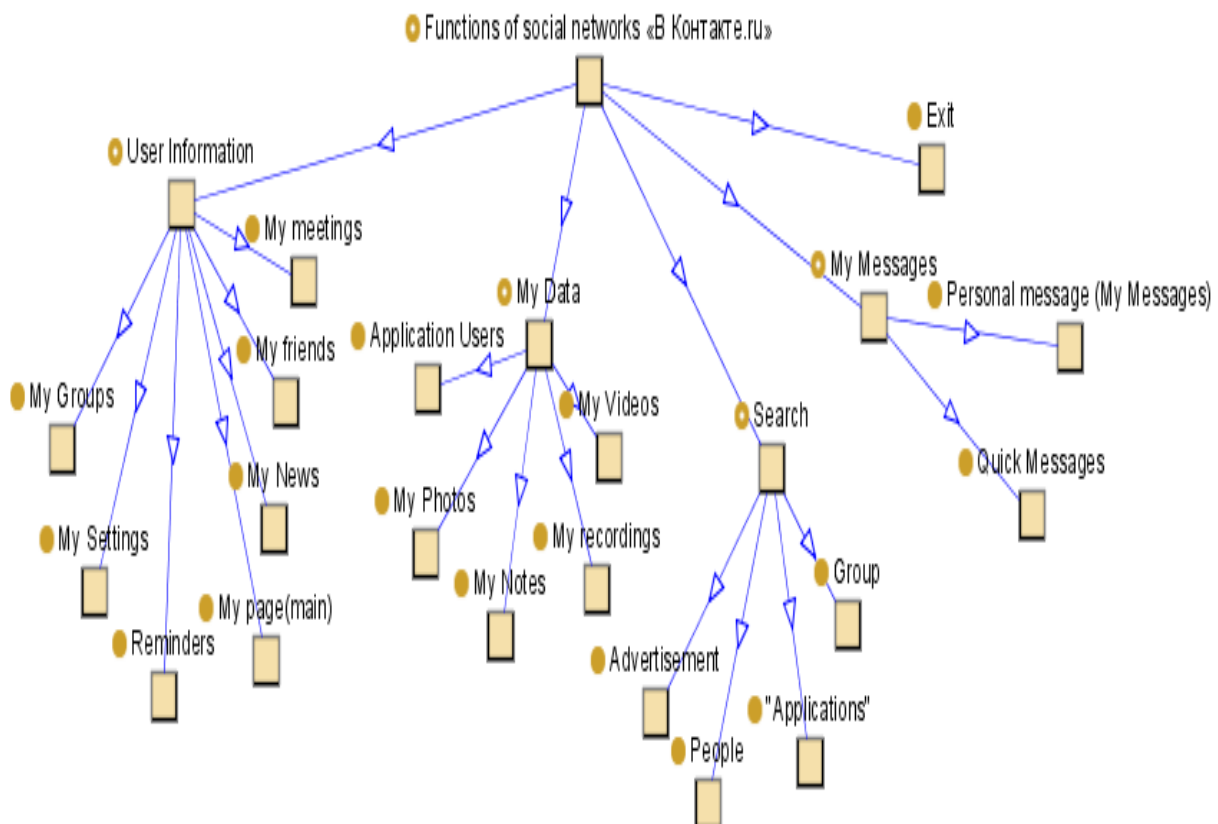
Functions of social networks «В Контакте.ru»

User Information

My meetings

My friends

My Groups

My News

My Settings

My page(main)

Reminders

My Data

Application Users

My Videos

My Photos

My recordings

My Notes

Search

Group

Advertisement

"Applications"

People

Exit

My Messages

Personal message (My Messages)

Quick Messages